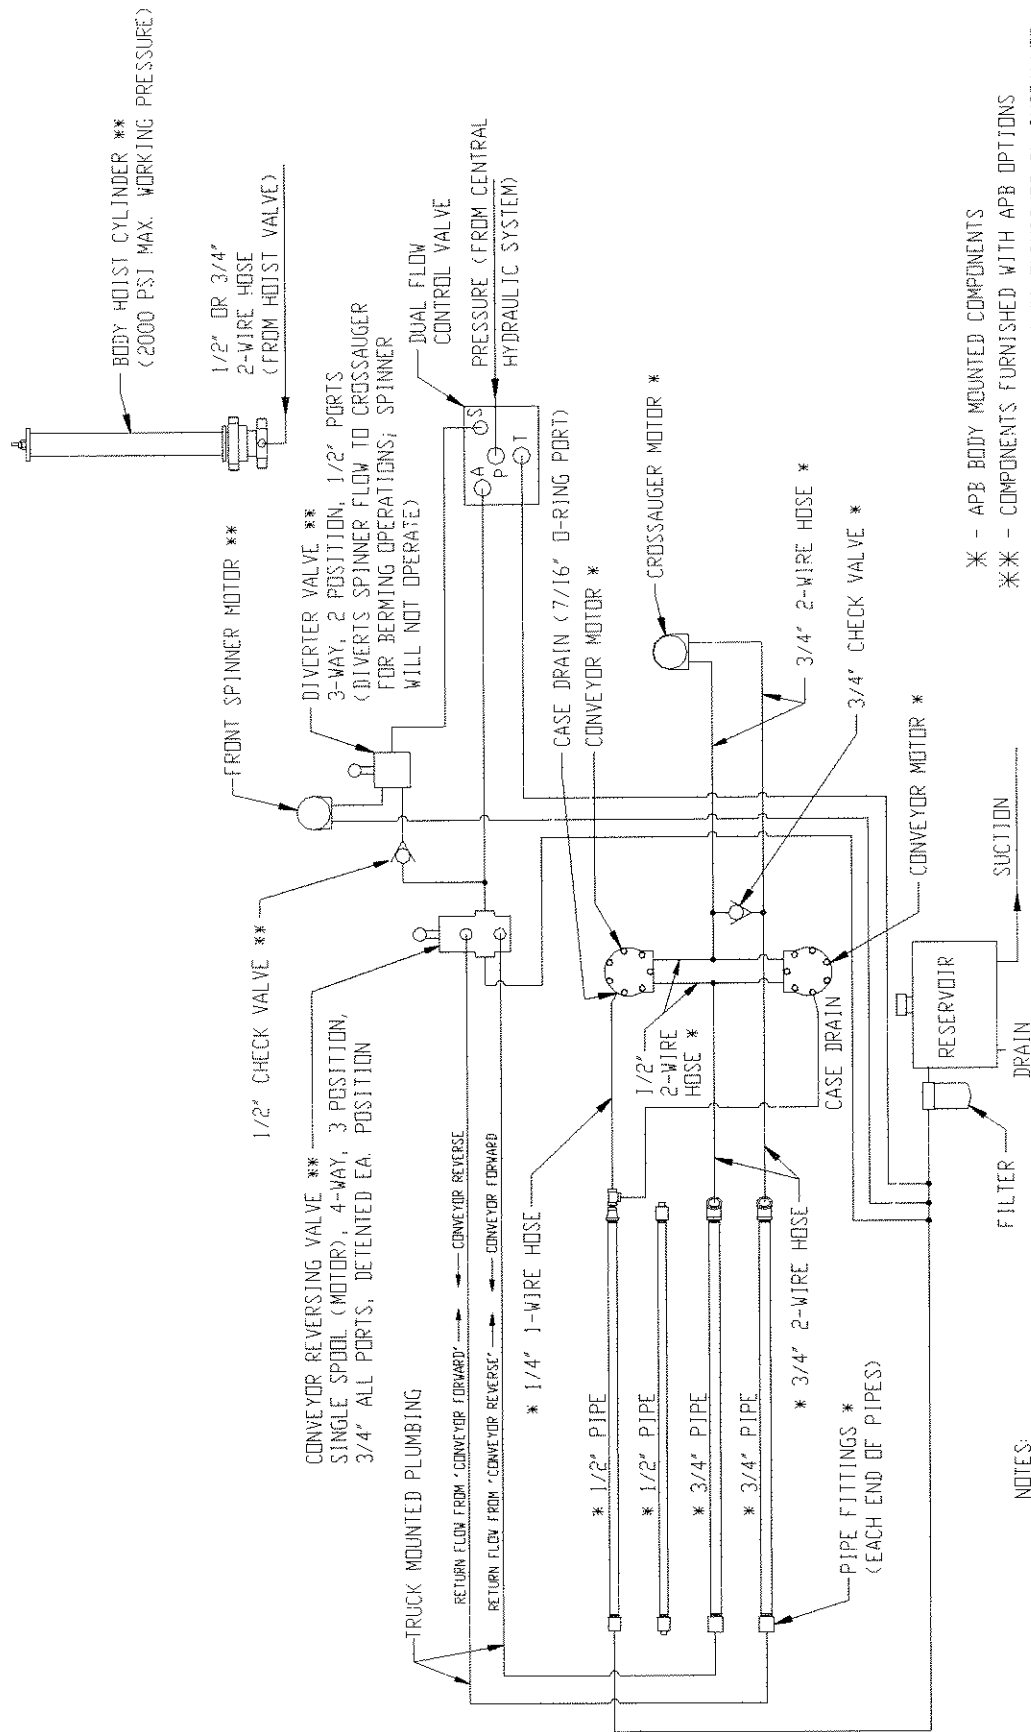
BODY HOIST CYLINDER **
(2000 PSI MAX. WORKING PRESSURE)

1/2" OR 3/4"
2-WIRE HOSE
(FROM HOIST VALVE)

DUAL FLOW
CONTROL VALVE

PRESSURE (FROM CENTRAL
HYDRAULIC SYSTEM)

S
A
P
T

DIVERTER VALVE **
3-WAY, 2 POSITION, 1/2" PORTS
(DIVERTS SPINNER FLOW TO CROSSAUGER
FOR BERMING OPERATIONS; SPINNER
WILL NOT OPERATE)

FRONT SPINNER MOTOR **

CASE DRAIN (7/16" O-RING PORT)

CONVEYOR MOTOR *

CROSSAUGER MOTOR *

3/4" 2-WIRE HOSE *

3/4" CHECK VALVE *

CONVEYOR MOTOR *

1/2" CHECK VALVE **

CONVEYOR REVERSING VALVE **
SINGLE SPOOL (MOTOR), 4-WAY, 3 POSITION,
3/4" ALL PORTS, DETENTED EA. POSITION

TRUCK MOUNTED PLUMBING

RETURN FLOW FROM 'CONVEYOR FORWARD' → ← CONVEYOR REVERSE

RETURN FLOW FROM 'CONVEYOR REVERSE' → ← CONVEYOR FORWARD

* 1/4" 1-WIRE HOSE

1/2"
2-WIRE
HOSE *

CASE DRAIN

RESERVOIR

SUCTION

* 1/2" PIPE

* 1/2" PIPE

* 3/4" PIPE

* 3/4" PIPE

* 3/4" 2-WIRE HOSE

PIPE FITTINGS *
(EACH END OF PIPES)

FILTER

DRAIN

NOTES:

* - APB BODY MOUNTED COMPONENTS
** - COMPONENTS FURNISHED WITH APB OPTIONS